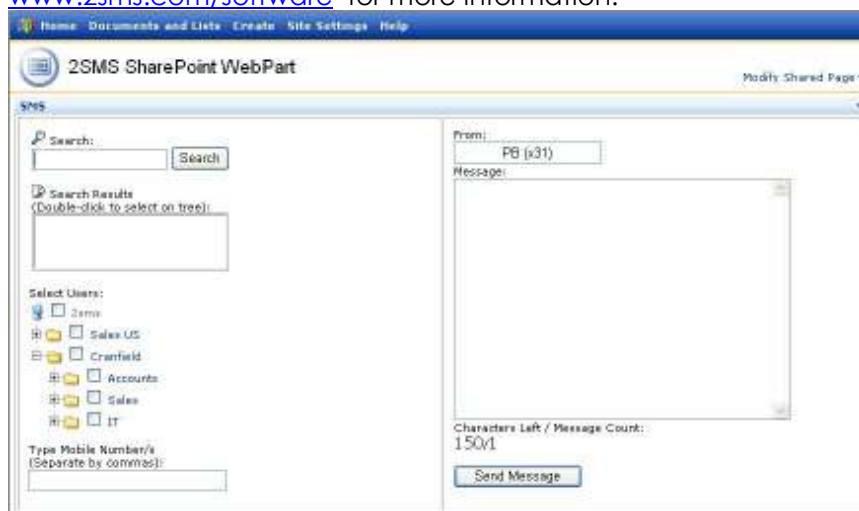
www.2sms.com/software for more information.

Home Documents and Lists Create Site Settings Help

2SMS SharePoint WebPart

Modify Shared Page

SMS

Search:

Search

Search Results
(Double-click to select on tree):

Select Users:

2sms

Sales US

Cranfield

Accounts

Sales

IT

Type Mobile Number/s
(Separate by commas):

From:

PB (x31)

Message:

Characters Left / Message Count:
150/1

Send Message